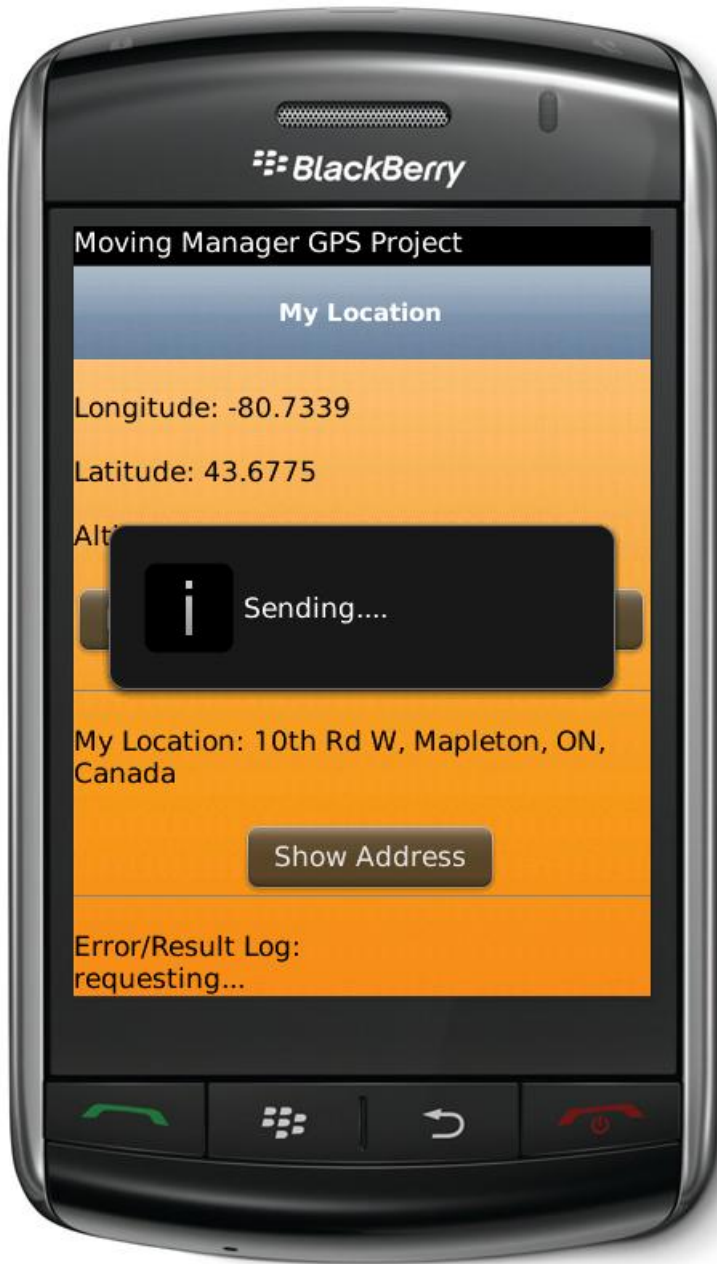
BlackBerry

Moving Manager GPS Project

My Location

Longitude: -80.7339

Latitude: 43.6775

Alti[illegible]

i Sending....

My Location: 10th Rd W, Mapleton, ON, Canada

Show Address

Error/Result Log:
requesting...